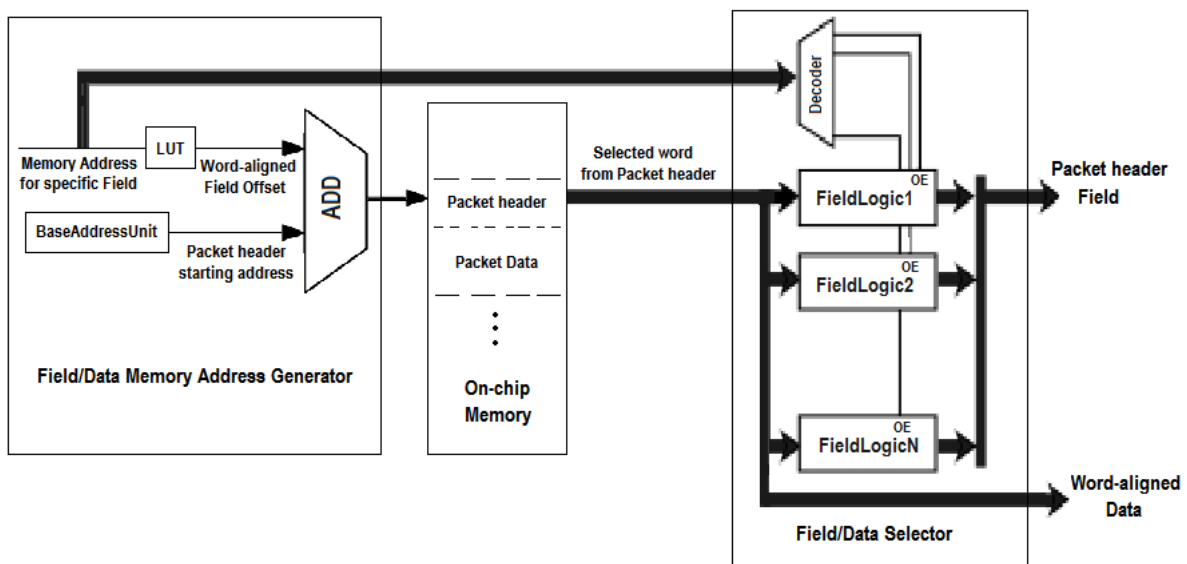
Decoder

LUT

Memory Address for specific Field

Word-aligned Field Offset

ADD

BaseAddressUnit

Packet header starting address

Field/Data Memory Address Generator

Packet header

Packet Data

On-chip Memory

Selected word from Packet header

FieldLogic1 OE

FieldLogic2 OE

FieldLogicN OE

Packet header Field

Word-aligned Data

Field/Data Selector